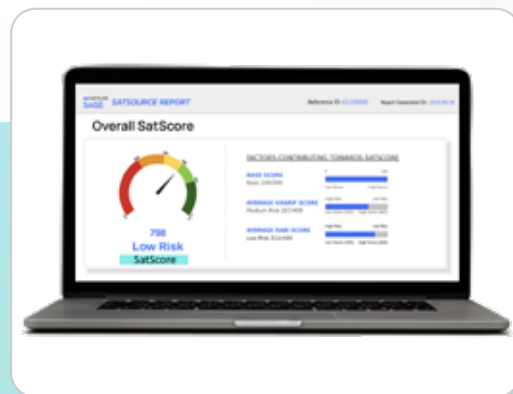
SATSOURCE REPORT

Reference ID: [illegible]

Report Generated On: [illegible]

Overall SatScore

798
Low Risk
SatScore

FACTORS CONTRIBUTING TOWARDS SATSCORE

BASE SCORE
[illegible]

AVERAGE HAZARD SCORE
Medium Risk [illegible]

AVERAGE RAW SCORE
Low Risk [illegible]